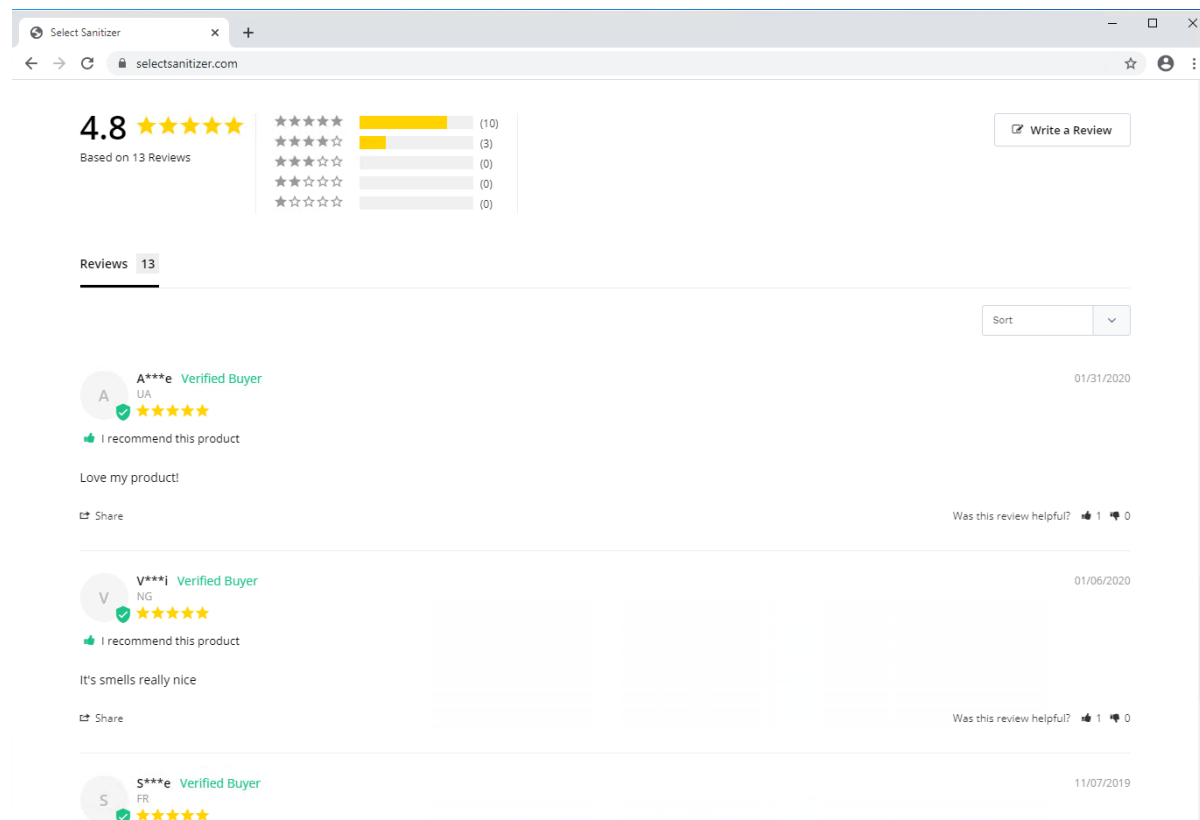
Select Sanitizer

selectsanitizer.com

4.8

Based on 13 Reviews

(10)
(3)
(0)
(0)
(0)

Write a Review

Reviews 13

Sort

A

A***e Verified Buyer
UA

I recommend this product

01/31/2020

Love my product!

Share

Was this review helpful? 1 0

V

V***i Verified Buyer
NG

I recommend this product

01/06/2020

It's smells really nice

Share

Was this review helpful? 1 0

S

S***e Verified Buyer
FR

11/07/2019